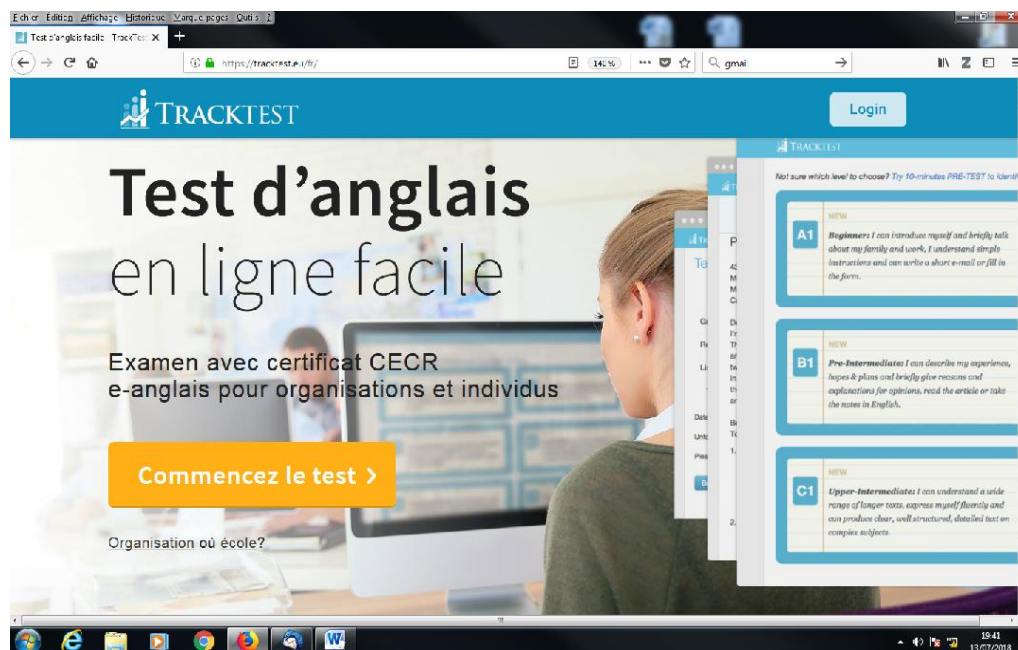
Fichier Edition Affichage Historique Marque-pages Outils ?

Test d'anglais facile TrackTest

https://tracktest.eu/fr/

140 %

gmai

TRACKTEST

Login

Test d'anglais en ligne facile

Examen avec certificat CECR e-anglais pour organisations et individus

Commencez le test ›

Organisation où école?

TRACKTEST

Not sure which level to choose? Try 10-minutes PRE-TEST to identi

A1

NEW

Beginner: I can introduce myself and briefly talk about my family and work, I understand simple instructions and can write a short e-mail or fill in the form.

B1

NEW

Pre-Intermediate: I can describe my experience, hopes & plans and briefly give reasons and explanations for opinions, read the article or take the notes in English.

C1

NEW

Upper-Intermediate: I can understand a wide range of longer texts, express myself fluently and can produce clear, well structured, detailed text on complex subjects.

19:41
13/07/2018